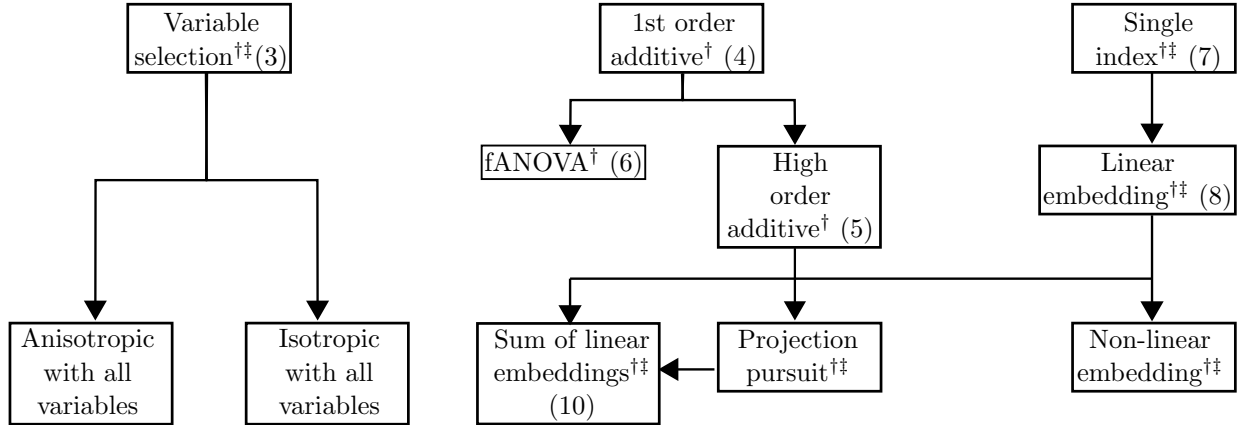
Variable selection$^{\dagger\ddagger}$(3)

1st order additive$^{\dagger}$ (4)

Single index$^{\dagger\ddagger}$ (7)

fANOVA$^{\dagger}$ (6)

High order additive$^{\dagger}$ (5)

Linear embedding$^{\dagger\ddagger}$ (8)

Anisotropic with all variables

Isotropic with all variables

Sum of linear embeddings$^{\dagger\ddagger}$ (10)

Projection pursuit$^{\dagger\ddagger}$

Non-linear embedding$^{\dagger\ddagger}$